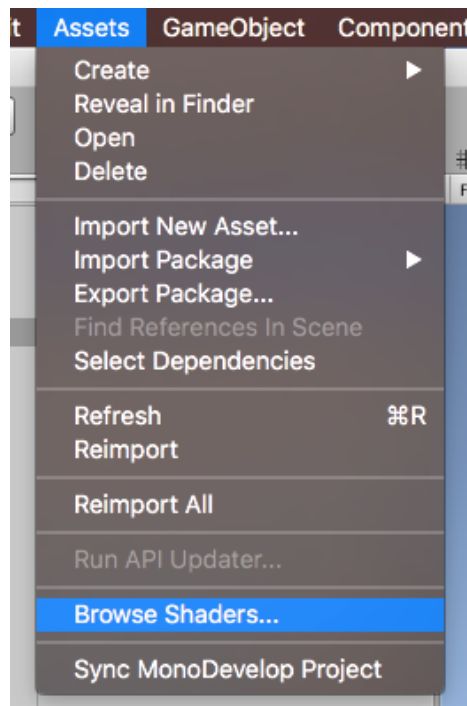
t Assets GameObject Component

Create
Reveal in Finder
Open
Delete

Import New Asset...
Import Package
Export Package...
Find References In Scene
Select Dependencies

Refresh ⌘R
Reimport

Reimport All

Run API Updater...

Browse Shaders...

Sync MonoDevelop Project